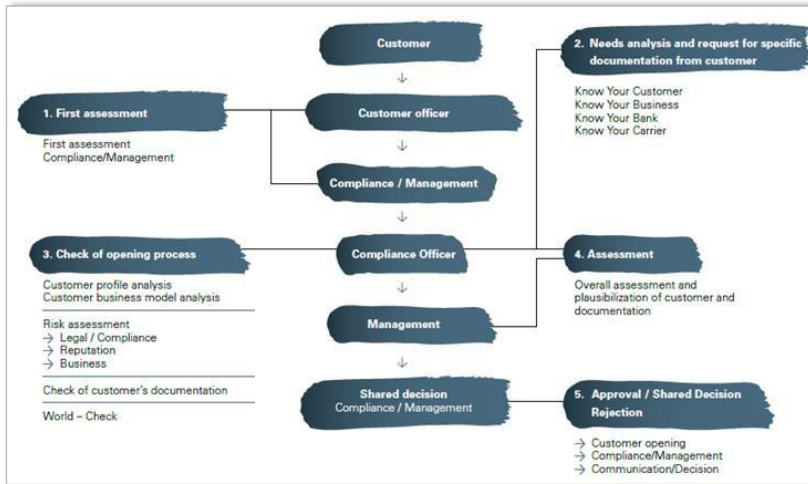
Customer

Customer officer

Compliance / Management

Compliance Officer

Management

Shared decision
Compliance / Management

1. First assessment

First assessment
Compliance/Management

2. Needs analysis and request for specific documentation from customer

Know Your Customer
Know Your Business
Know Your Bank
Know Your Carrier

3. Check of opening process

Customer profile analysis
Customer business model analysis

Risk assessment
→ Legal / Compliance
→ Reputation
→ Business

Check of customer's documentation

World – Check

4. Assessment

Overall assessment and plausibilization of customer and documentation

5. Approval / Shared Decision Rejection

→ Customer opening
→ Compliance/Management
→ Communication/Decision